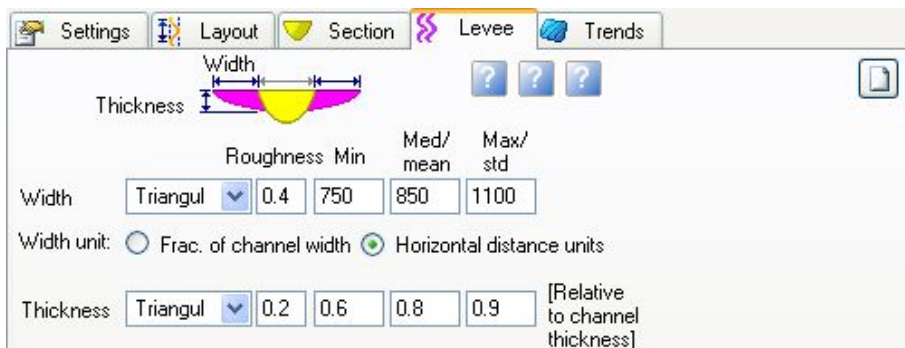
Settings | Layout | Section | Levee | Trends

Width

Thickness

? ? ?

| | | Roughness | Min | Med/ mean | Max/ std | |
|---|---|---|---|---|---|---|
| Width | Triangul | 0.4 | 750 | 850 | 1100 | |
| Thickness | Triangul | 0.2 | 0.6 | 0.8 | 0.9 | [Relative to channel thickness] |

Width unit: Frac. of channel width Horizontal distance units